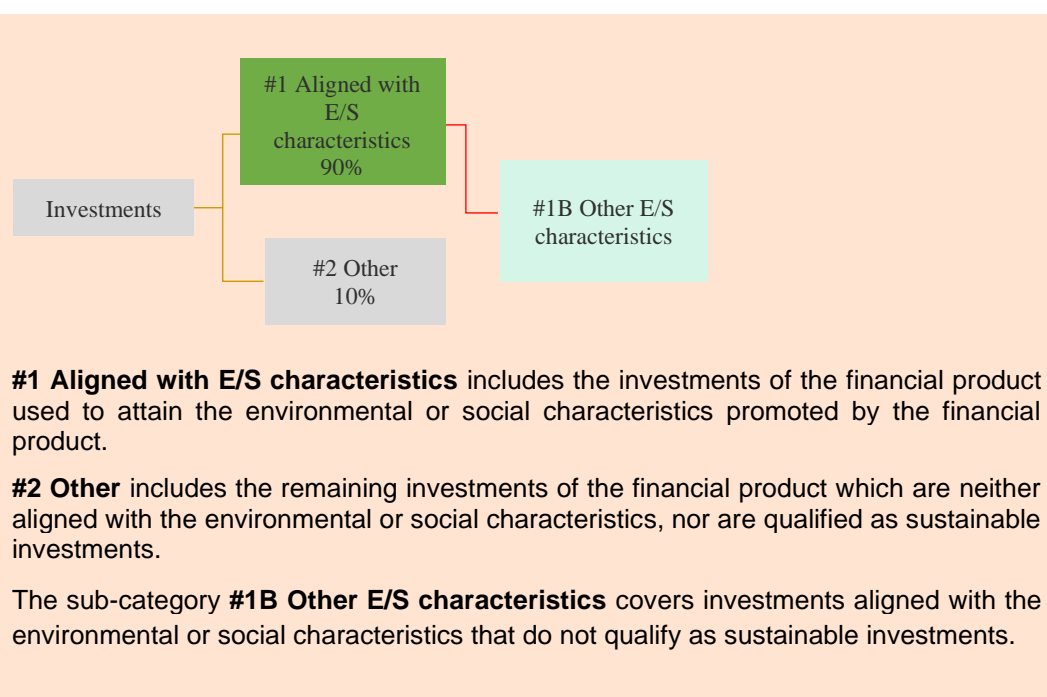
Investments

#1 Aligned with E/S characteristics 90%

#1B Other E/S characteristics

#2 Other 10%

**#1 Aligned with E/S characteristics** includes the investments of the financial product used to attain the environmental or social characteristics promoted by the financial product.

**#2 Other** includes the remaining investments of the financial product which are neither aligned with the environmental or social characteristics, nor are qualified as sustainable investments.

The sub-category **#1B Other E/S characteristics** covers investments aligned with the environmental or social characteristics that do not qualify as sustainable investments.